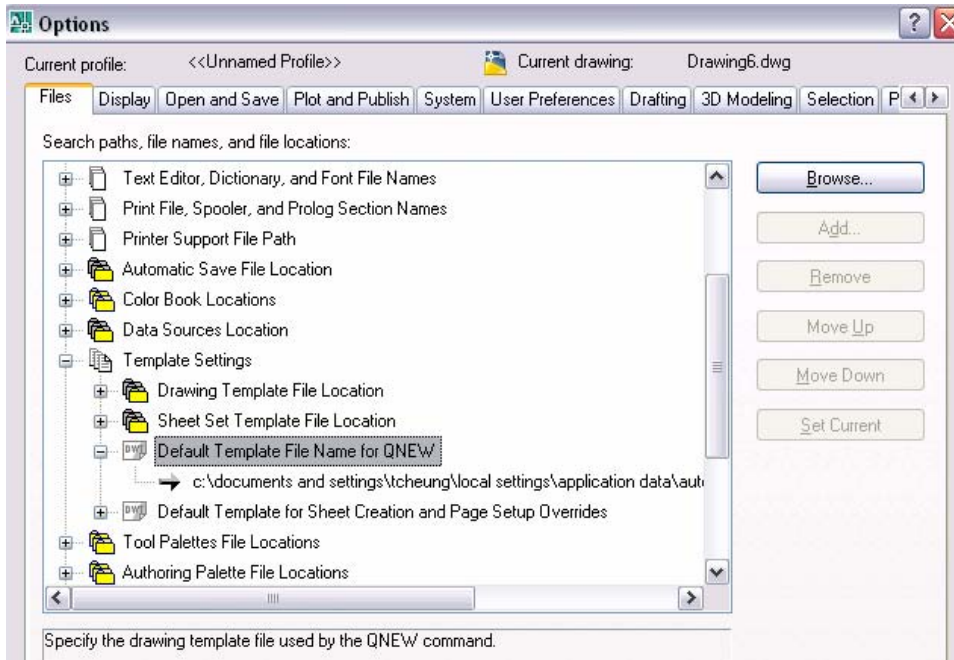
Options

Current profile: <<Unnamed Profile>> Current drawing: Drawing6.dwg

Files | Display | Open and Save | Plot and Publish | System | User Preferences | Drafting | 3D Modeling | Selection | P

Search paths, file names, and file locations:

Text Editor, Dictionary, and Font File Names
Print File, Spooler, and Prolog Section Names
Printer Support File Path
Automatic Save File Location
Color Book Locations
Data Sources Location
Template Settings
Drawing Template File Location
Sheet Set Template File Location
Default Template File Name for QNEW
c:\documents and settings\tcheung\local settings\application data\aut
Default Template for Sheet Creation and Page Setup Overrides
Tool Palettes File Locations
Authoring Palette File Locations

Browse...
Add...
Remove
Move Up
Move Down
Set Current

Specify the drawing template file used by the QNEW command.